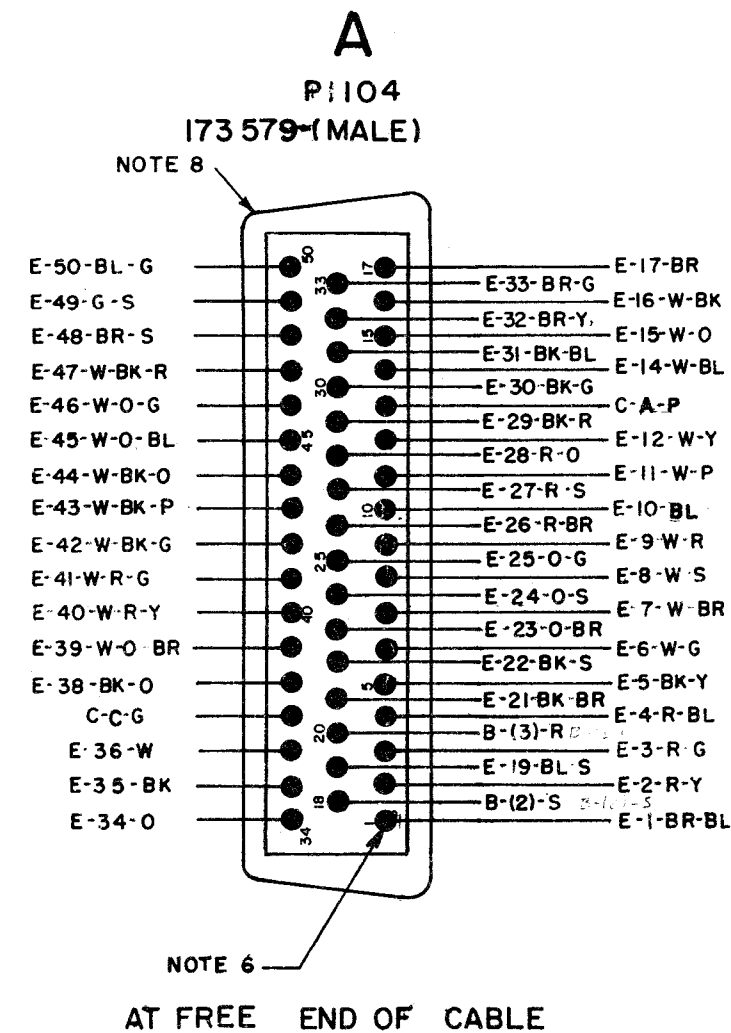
A

P1104

173 579-1 (MALE)

NOTE 8

50
17
33
15
30
45
10
25
40
5
20
18
34
1

E-50-BL-G
E-49-G-S
E-48-BR-S
E-47-W-BK-R
E-46-W-O-G
E-45-W-O-BL
E-44-W-BK-O
E-43-W-BK-P
E-42-W-BK-G
E-41-W-R-G
E-40-W-R-Y
E-39-W-O-BR
E-38-BK-O
C-C-G
E-36-W
E-35-BK
E-34-O

E-33-BR-G
E-32-BR-Y
E-31-BK-BL
E-30-BK-G
E-29-BK-R
E-28-R-O
E-27-R-S
E-26-R-BR
E-25-O-G
E-24-O-S
E-23-O-BR
E-22-BK-S
E-21-BK-BR
B-(3)-R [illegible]
E-19-BL-S
B-(2)-S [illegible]

E-17-BR
E-16-W-BK
E-15-W-O
E-14-W-BL
C-A-P
E-12-W-Y
E-11-W-P
E-10-BL
E-9-W-R
E-8-W-S
E-7-W-BR
E-6-W-G
E-5-BK-Y
E-4-R-BL
E-3-R-G
E-2-R-Y
E-1-BR-BL

NOTE 6

AT FREE END OF CABLE